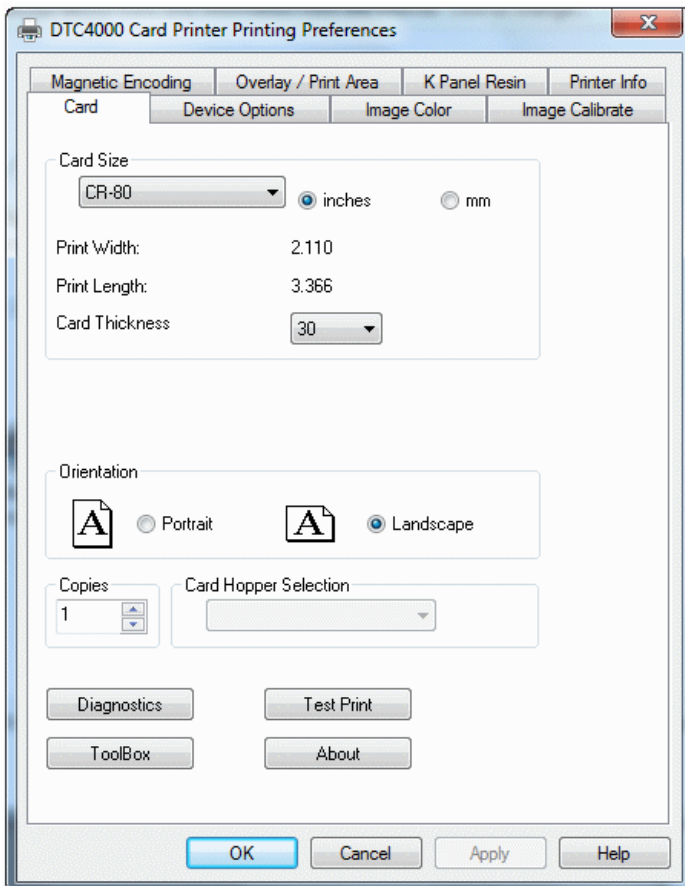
DTC4000 Card Printer Printing Preferences

Magnetic Encoding | Overlay / Print Area | K Panel Resin | Printer Info
Card | Device Options | Image Color | Image Calibrate

Card Size
CR-80
inches
mm
Print Width: 2.110
Print Length: 3.366
Card Thickness 30

Orientation
A Portrait
A Landscape

Copies
1
Card Hopper Selection

Diagnostics
Test Print
ToolBox
About

OK
Cancel
Apply
Help